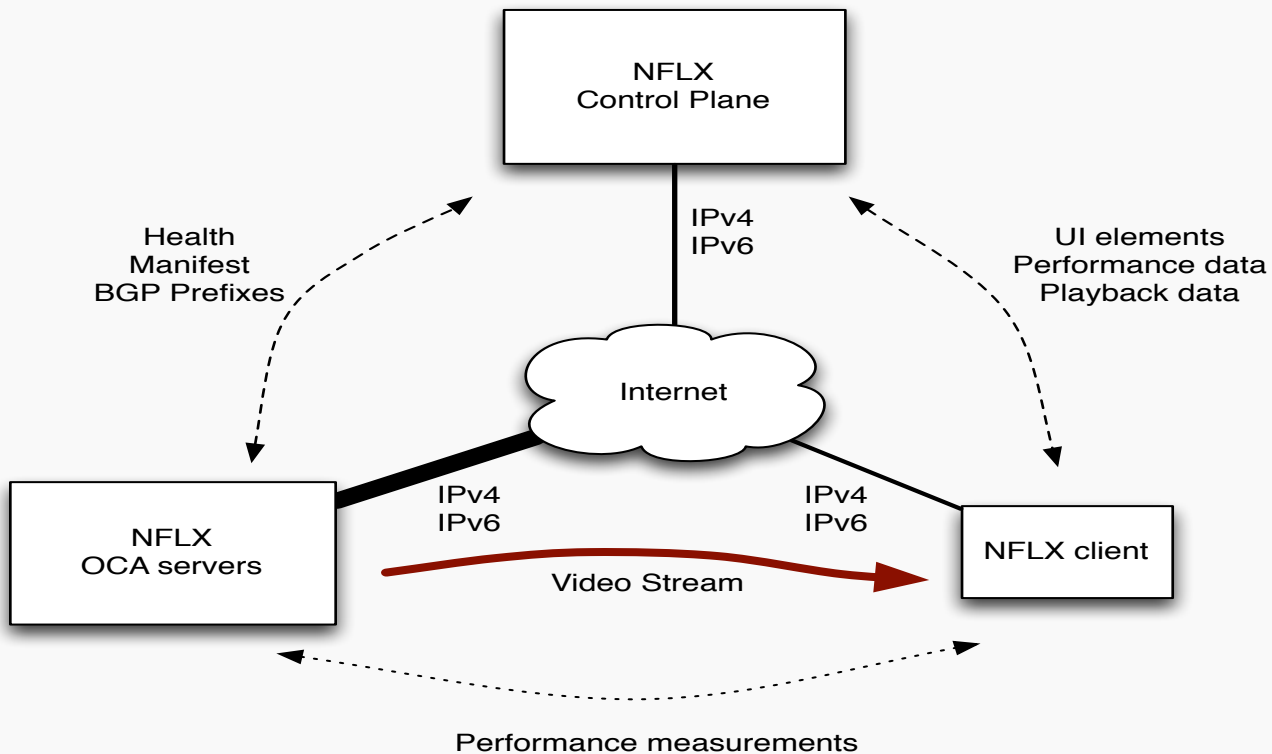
NFLX
Control Plane

IPv4
IPv6

Health
Manifest
BGP Prefixes

UI elements
Performance data
Playback data

Internet

NFLX
OCA servers

IPv4
IPv6

IPv4
IPv6

NFLX client

Video Stream

Performance measurements